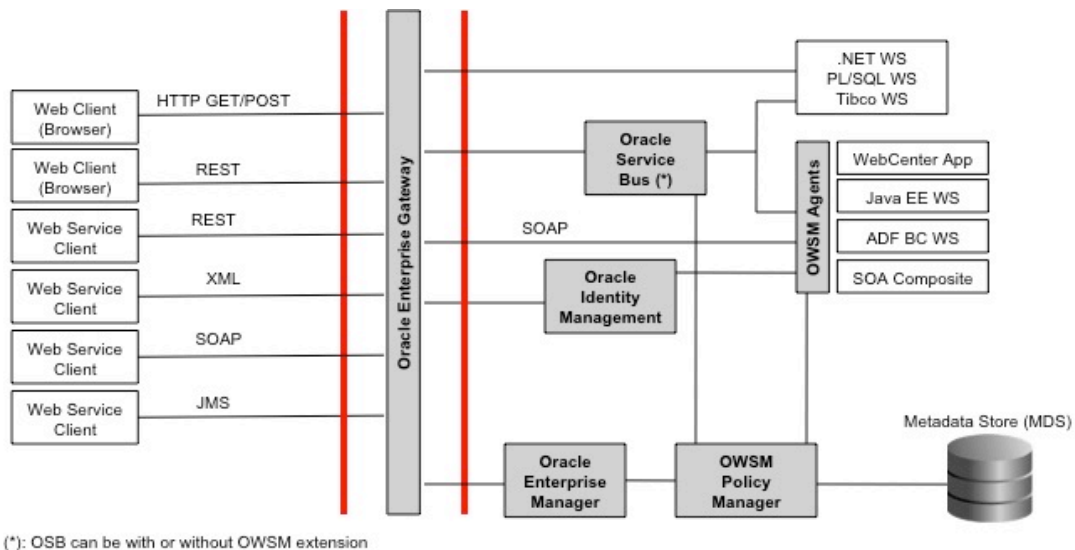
Web Client (Browser)
HTTP GET/POST

Web Client (Browser)
REST

Web Service Client
REST

Web Service Client
XML

Web Service Client
SOAP

Web Service Client
JMS

Oracle Enterprise Gateway

.NET WS
PL/SQL WS
Tibco WS

Oracle Service Bus (*)

OWSM Agents

WebCenter App
Java EE WS
ADF BC WS
SOA Composite

SOAP

Oracle Identity Management

Oracle Enterprise Manager

OWSM Policy Manager

Metadata Store (MDS)

(*): OSB can be with or without OWSM extension